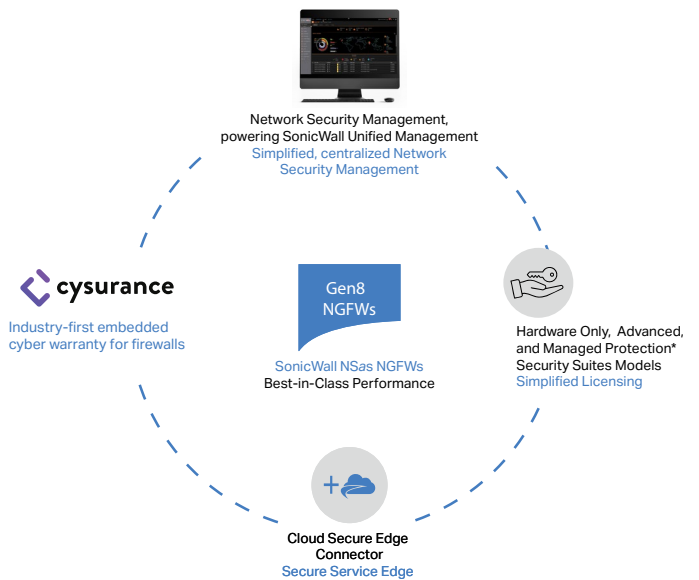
Network Security Management, powering SonicWall Unified Management
Simplified, centralized Network Security Management

cysurance

Industry-first embedded cyber warranty for firewalls

Gen8 NGFWs

SonicWall NSas NGFWs
Best-in-Class Performance

Hardware Only, Advanced, and Managed Protection* Security Suites Models
Simplified Licensing

Cloud Secure Edge Connector
Secure Service Edge